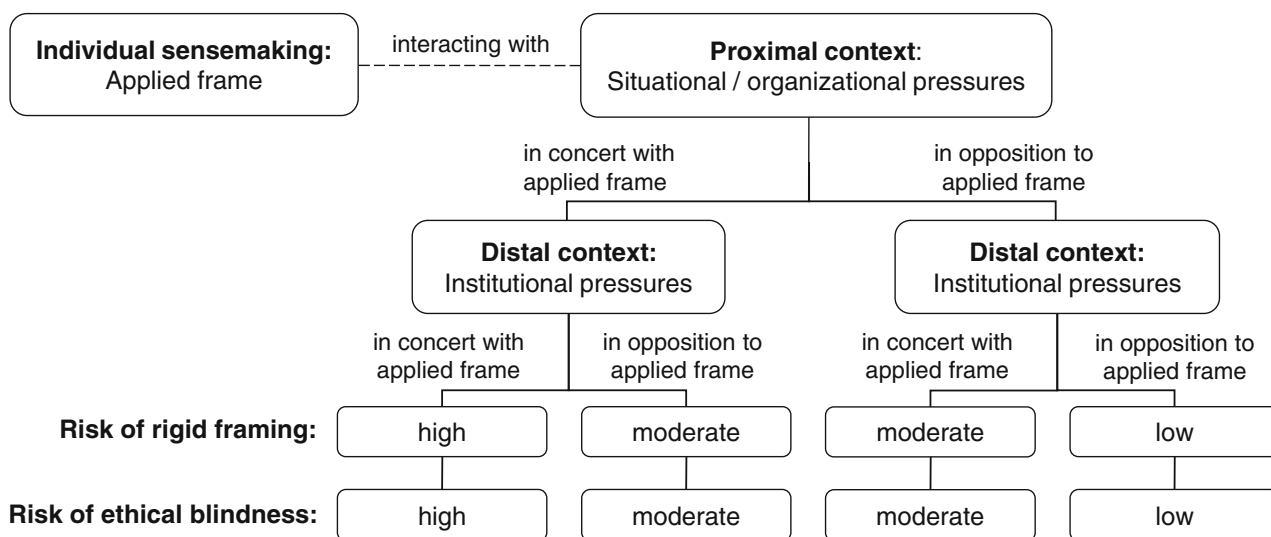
**Individual sensemaking:**
Applied frame

interacting with

**Proximal context**:
Situational / organizational pressures

in concert with applied frame

in opposition to applied frame

**Distal context:**
Institutional pressures

**Distal context:**
Institutional pressures

in concert with applied frame

in opposition to applied frame

in concert with applied frame

in opposition to applied frame

**Risk of rigid framing:**

high

moderate

moderate

low

**Risk of ethical blindness:**

high

moderate

moderate

low